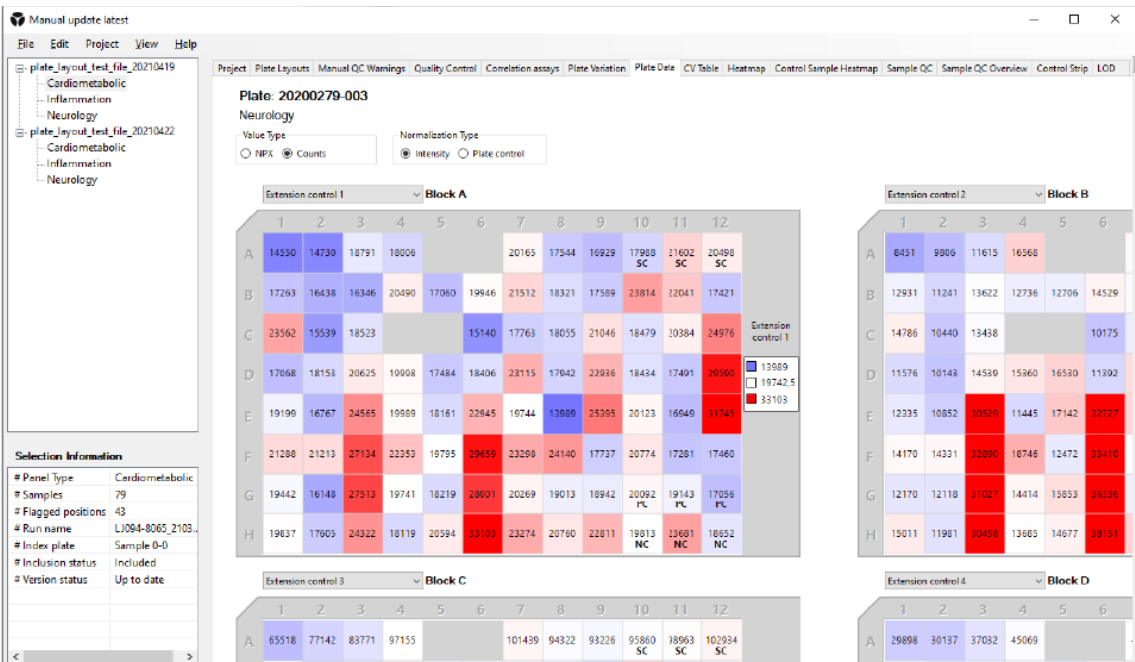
Manual update latest

File Edit Project View Help

plate_layout_test_file_20210419
Cardiometabolic
Inflammation
Neurology
plate_layout_test_file_20210422
Cardiometabolic
Inflammation
Neurology

Project | Plate Layouts | Manual QC Warnings | Quality Control | Correlation assays | Plate Variation | Plate Data | CV Table | Heatmap | Control Sample Heatmap | Sample QC | Sample QC Overview | Control Strip | LOD

Plate: 20200279-003
Neurology

Value Type
NPX Counts

Normalization Type
Intensity Plate control

Extension control 1 Block A

| | 1 | 2 | 3 | 4 | 5 | 6 | 7 | 8 | 9 | 10 | 11 | 12 |
|---|---|---|---|---|---|---|---|---|---|---|---|---|
| A | 14550 | 14730 | 18791 | 18006 | | | 20165 | 17544 | 16929 | 17988 SC | 21602 SC | 20498 SC |
| B | 17263 | 16438 | 16346 | 20490 | 17060 | 19946 | 21512 | 18321 | 17589 | 23814 | 22041 | 17421 |
| C | 23562 | 15539 | 18523 | | | 15140 | 17763 | 18055 | 21046 | 18479 | 20384 | 24976 |
| D | 17068 | 18153 | 20625 | 19908 | 17484 | 18406 | 23115 | 17942 | 22936 | 18434 | 17491 | 26500 |
| E | 19199 | 16767 | 24565 | 19989 | 18161 | 22945 | 19744 | 13989 | 25395 | 20123 | 16949 | 31745 |
| F | 21288 | 21213 | 27134 | 22353 | 19795 | 29459 | 23298 | 24140 | 17737 | 20774 | 17281 | 17460 |
| G | 19442 | 16148 | 27513 | 19741 | 18219 | 28001 | 20269 | 19013 | 18942 | 20092 PC | 19143 PC | 17056 PC |
| H | 19837 | 17605 | 24322 | 18119 | 20594 | 33103 | 23274 | 20760 | 22811 | 19813 NC | 23681 NC | 18652 NC |

Extension control 1
13989
19742.5
33103

Extension control 2 Block B

| | 1 | 2 | 3 | 4 | 5 | 6 |
|---|---|---|---|---|---|---|
| A | 8451 | 9806 | 11615 | 16568 | | |
| B | 12931 | 11241 | 13622 | 12736 | 12706 | 14529 |
| C | 14786 | 10440 | 13438 | | | 10175 |
| D | 11576 | 10143 | 14539 | 15360 | 16530 | 11392 |
| E | 12335 | 10852 | 30528 | 11445 | 17142 | 23727 |
| F | 14170 | 14331 | 32890 | 18746 | 12472 | 33410 |
| G | 12170 | 12118 | 31027 | 14414 | 15853 | 36336 |
| H | 15011 | 11981 | 30458 | 13685 | 14677 | 38151 |

Selection Information
| | |
|---|---|
| # Panel Type | Cardiometabolic |
| # Samples | 79 |
| # Flagged positions | 43 |
| # Run name | LJ094-8065_2103... |
| # Index plate | Sample 0-0 |
| # Inclusion status | Included |
| # Version status | Up to date |

Extension control 3 Block C

| | 1 | 2 | 3 | 4 | 5 | 6 | 7 | 8 | 9 | 10 | 11 | 12 |
|---|---|---|---|---|---|---|---|---|---|---|---|---|
| A | 65518 | 77142 | 83771 | 97155 | | | 101439 | 94322 | 93226 | 95860 SC | 38963 SC | 102934 SC |

Extension control 4 Block D

| | 1 | 2 | 3 | 4 | 5 | 6 |
|---|---|---|---|---|---|---|
| A | 29898 | 30137 | 37032 | 45069 | | |